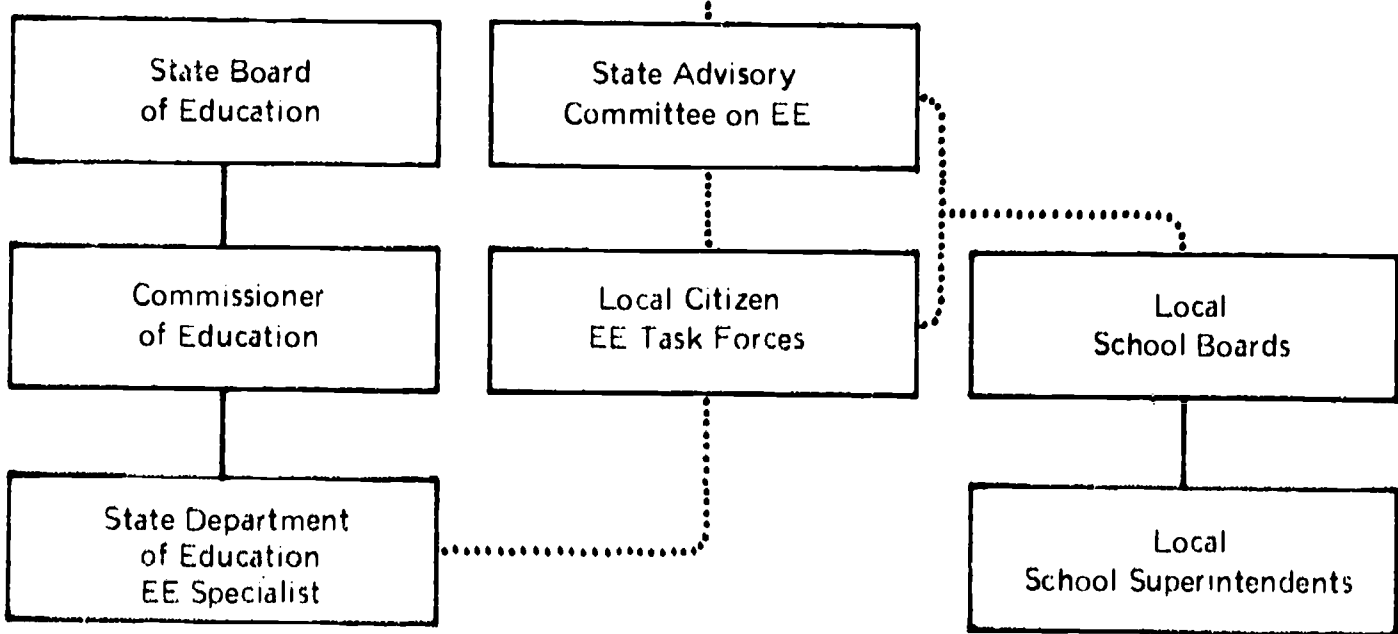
State Board of Education

Commissioner of Education

State Department of Education EE Specialist

State Advisory Committee on EE

Local Citizen EE Task Forces

Local School Boards

Local School Superintendents